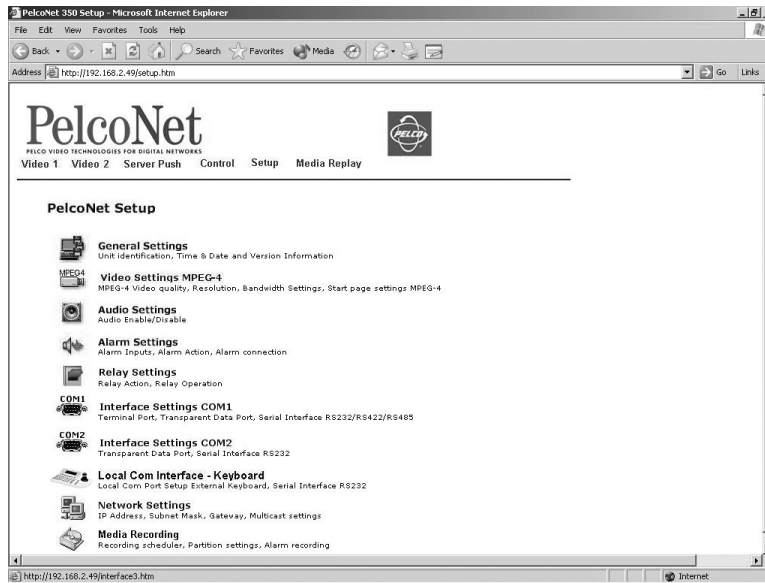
PelcoNet 350 Setup - Microsoft Internet Explorer

File Edit View Favorites Tools Help

Back Search Favorites Media

Address http://192.168.2.49/setup.htm

Go Links

PelcoNet
PELCO VIDEO TECHNOLOGIES FOR DIGITAL NETWORKS

PELCO

Video 1 Video 2 Server Push Control Setup Media Replay

PelcoNet Setup

General Settings
Unit identification, Time & Date and Version Information

MPEG4
Video Settings MPEG-4
MPEG-4 Video quality, Resolution, Bandwidth Settings, Start page settings MPEG-4

Audio Settings
Audio Enable/Disable

Alarm Settings
Alarm Inputs, Alarm Action, Alarm connection

Relay Settings
Relay Action, Relay Operation

COM1
Interface Settings COM1
Terminal Port, Transparent Data Port, Serial Interface RS232/RS422/RS485

COM2
Interface Settings COM2
Transparent Data Port, Serial Interface RS232

Local Com Interface - Keyboard
Local Com Port Setup External Keyboard, Serial Interface RS232

Network Settings
IP Address, Subnet Mask, Gateway, Multicast settings

Media Recording
Recording scheduler, Partition settings, Alarm recording

http://192.168.2.49/interface3.htm

Internet